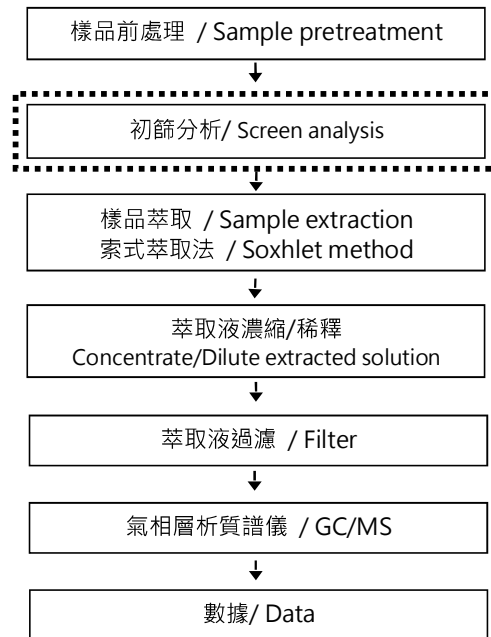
樣品前處理 / Sample pretreatment

初篩分析/ Screen analysis

樣品萃取 / Sample extraction
索式萃取法 / Soxhlet method

萃取液濃縮/稀釋
Concentrate/Dilute extracted solution

萃取液過濾 / Filter

氣相層析質譜儀 / GC/MS

數據/ Data